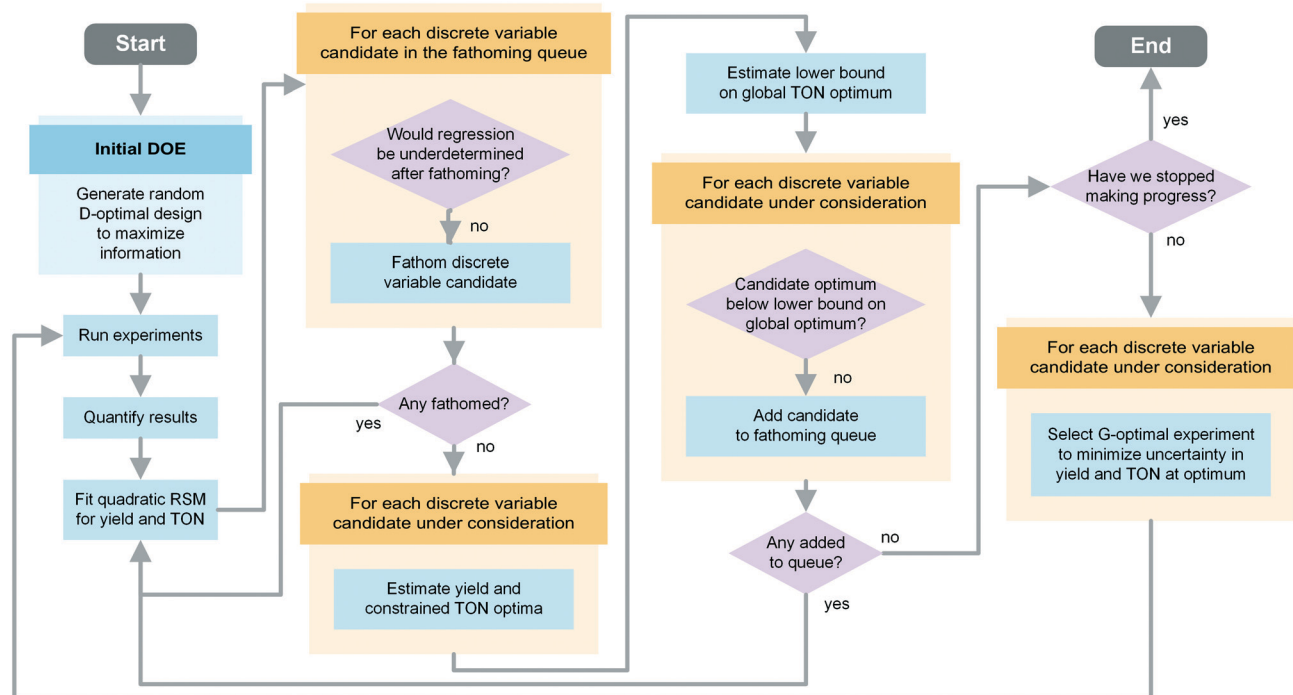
Start

Initial DOE

Generate random D-optimal design to maximize information

Run experiments

Quantify results

Fit quadratic RSM for yield and TON

For each discrete variable candidate in the fathoming queue

Would regression be underdetermined after fathoming?

no

Fathom discrete variable candidate

Any fathomed?

yes

no

For each discrete variable candidate under consideration

Estimate yield and constrained TON optima

Estimate lower bound on global TON optimum

For each discrete variable candidate under consideration

Candidate optimum below lower bound on global optimum?

no

Add candidate to fathoming queue

Any added to queue?

no

yes

End

yes

Have we stopped making progress?

no

For each discrete variable candidate under consideration

Select G-optimal experiment to minimize uncertainty in yield and TON at optimum